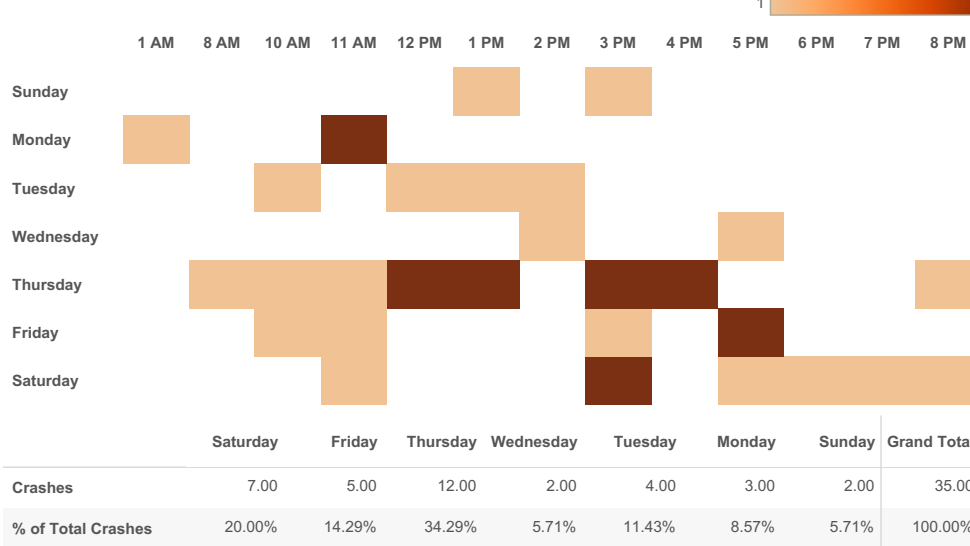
1

| | 1 AM | 8 AM | 10 AM | 11 AM | 12 PM | 1 PM | 2 PM | 3 PM | 4 PM | 5 PM | 6 PM | 7 PM | 8 PM |
|---|---|---|---|---|---|---|---|---|---|---|---|---|---|
| Sunday | | | | | | | | | | | | | |
| Monday | | | | | | | | | | | | | |
| Tuesday | | | | | | | | | | | | | |
| Wednesday | | | | | | | | | | | | | |
| Thursday | | | | | | | | | | | | | |
| Friday | | | | | | | | | | | | | |
| Saturday | | | | | | | | | | | | | |

| | Saturday | Friday | Thursday | Wednesday | Tuesday | Monday | Sunday | Grand Tota |
|---|---|---|---|---|---|---|---|---|
| Crashes | 7.00 | 5.00 | 12.00 | 2.00 | 4.00 | 3.00 | 2.00 | 35.00 |
| % of Total Crashes | 20.00% | 14.29% | 34.29% | 5.71% | 11.43% | 8.57% | 5.71% | 100.00% |